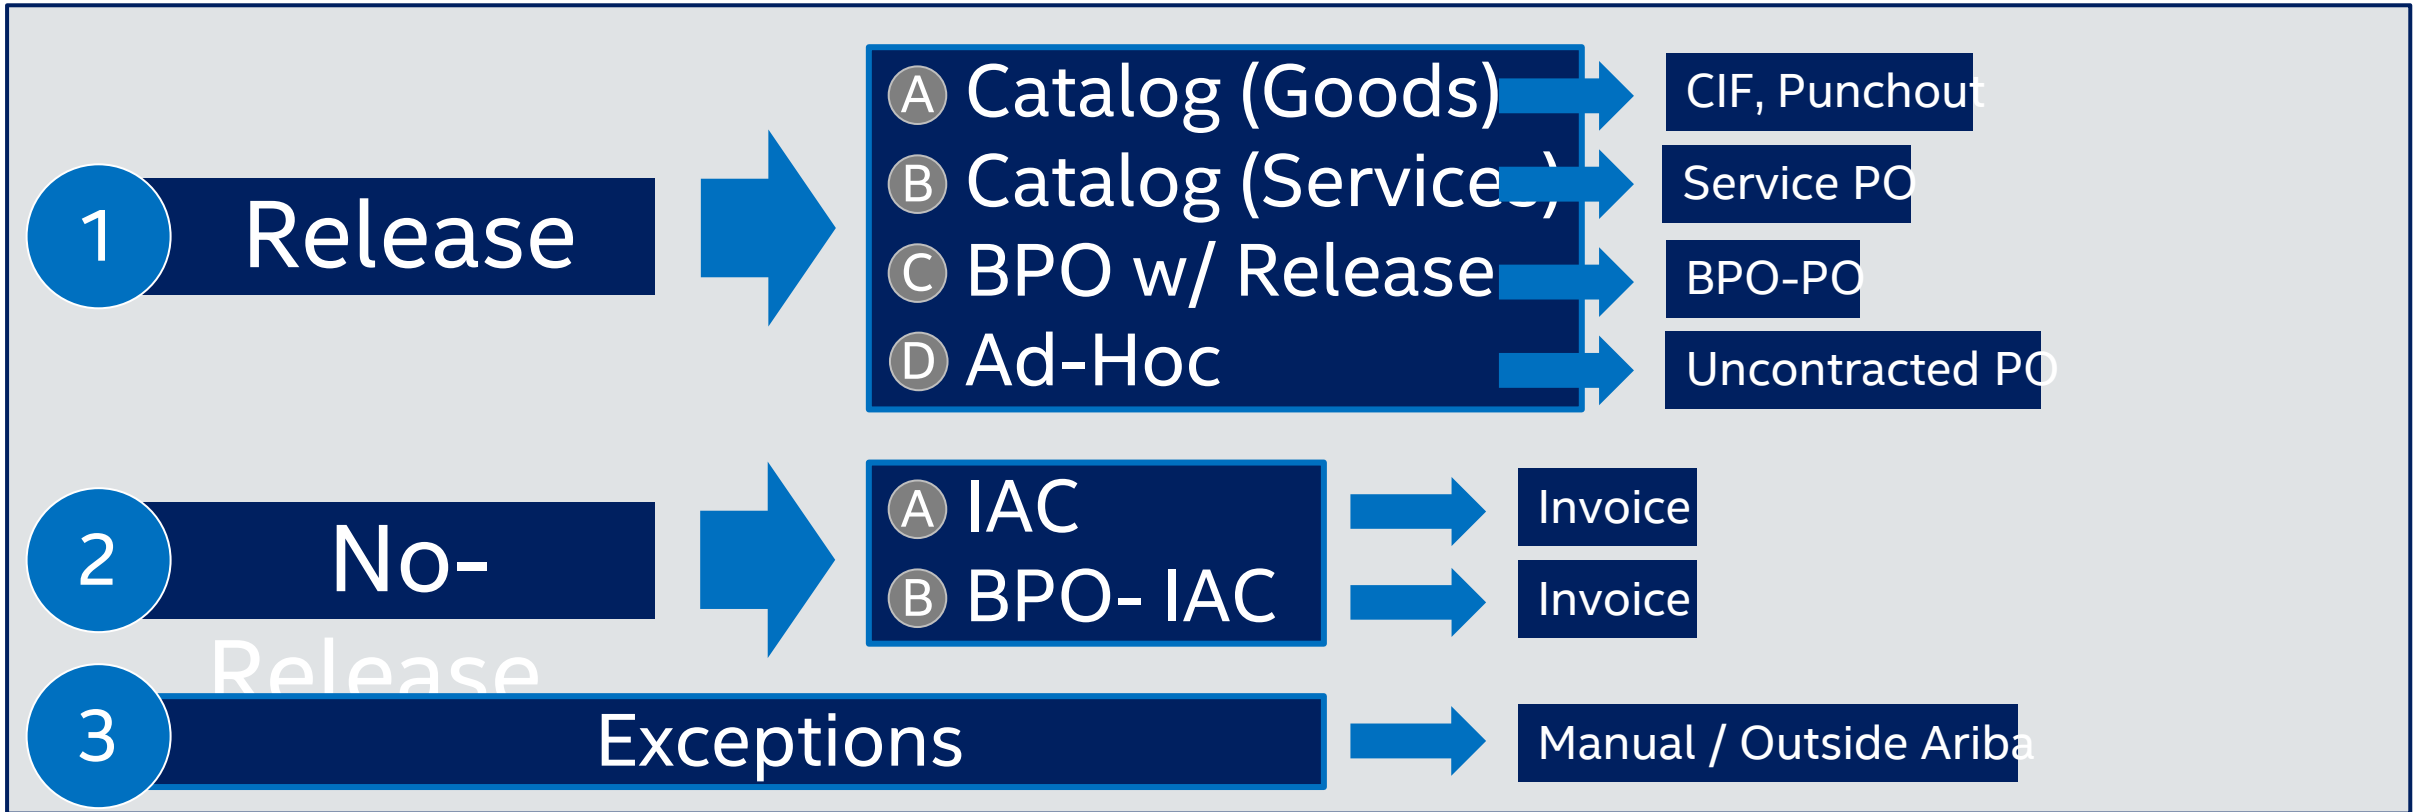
1 Release

A Catalog (Goods)
B Catalog (Services)
C BPO w/ Release
D Ad-Hoc

CIF, Punchout
Service PO
BPO-PO
Uncontracted PO

2 No-Release

A IAC
B BPO- IAC

Invoice
Invoice

3 Exceptions

Manual / Outside Ariba